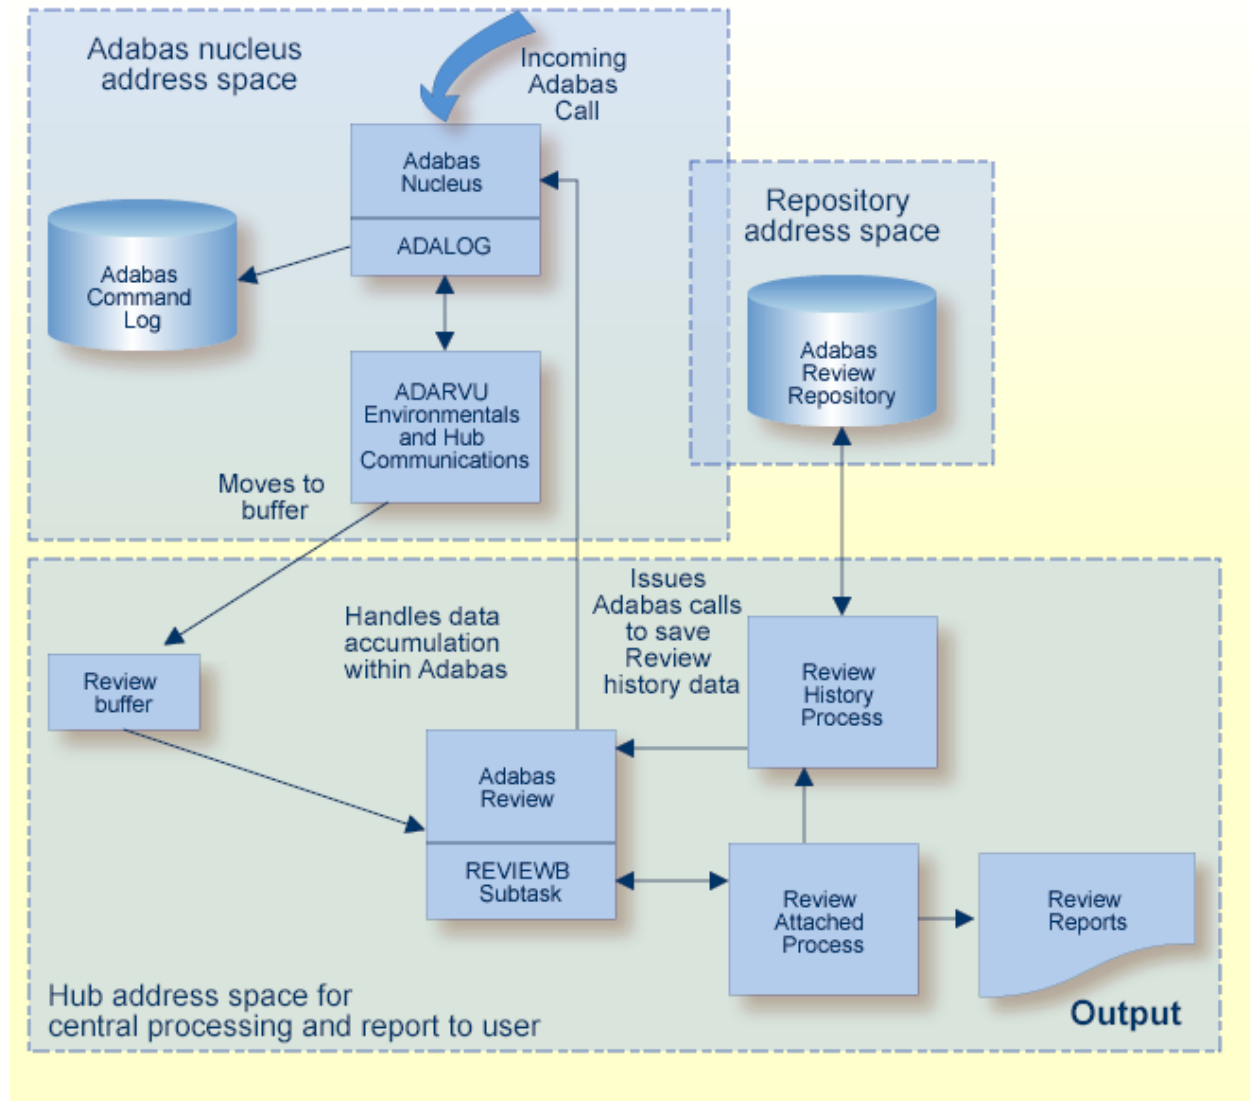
Adabas nucleus address space

Incoming Adabas Call

Adabas Nucleus

ADALOG

Adabas Command Log

ADARVU Environmentals and Hub Communications

Moves to buffer

Repository address space

Adabas Review Repository

Issues Adabas calls to save Review history data

Handles data accumulation within Adabas

Review buffer

Review History Process

Adabas Review

REVIEWB Subtask

Review Attached Process

Review Reports

Hub address space for central processing and report to user

Output